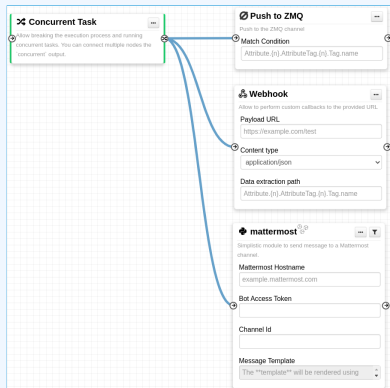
Concurrent Task

Allow breaking the execution process and running concurrent tasks. You can connect multiple nodes the 'concurrent' output.

Push to ZMQ

Push to the ZMQ channel

Match Condition

Attribute.{n}.AttributeTag.{n}.Tag.name

Webhook

Allow to perform custom callbacks to the provided URL

Payload URL

https://example.com/test

Content type

application/json

Data extraction path

Attribute.{n}.AttributeTag.{n}.Tag.name

mattermost

Simplistic module to send message to a Mattermost channel.

Mattermost Hostname

example.mattermost.com

Bot Access Token

Channel Id

Message Template

The **template** will be rendered using